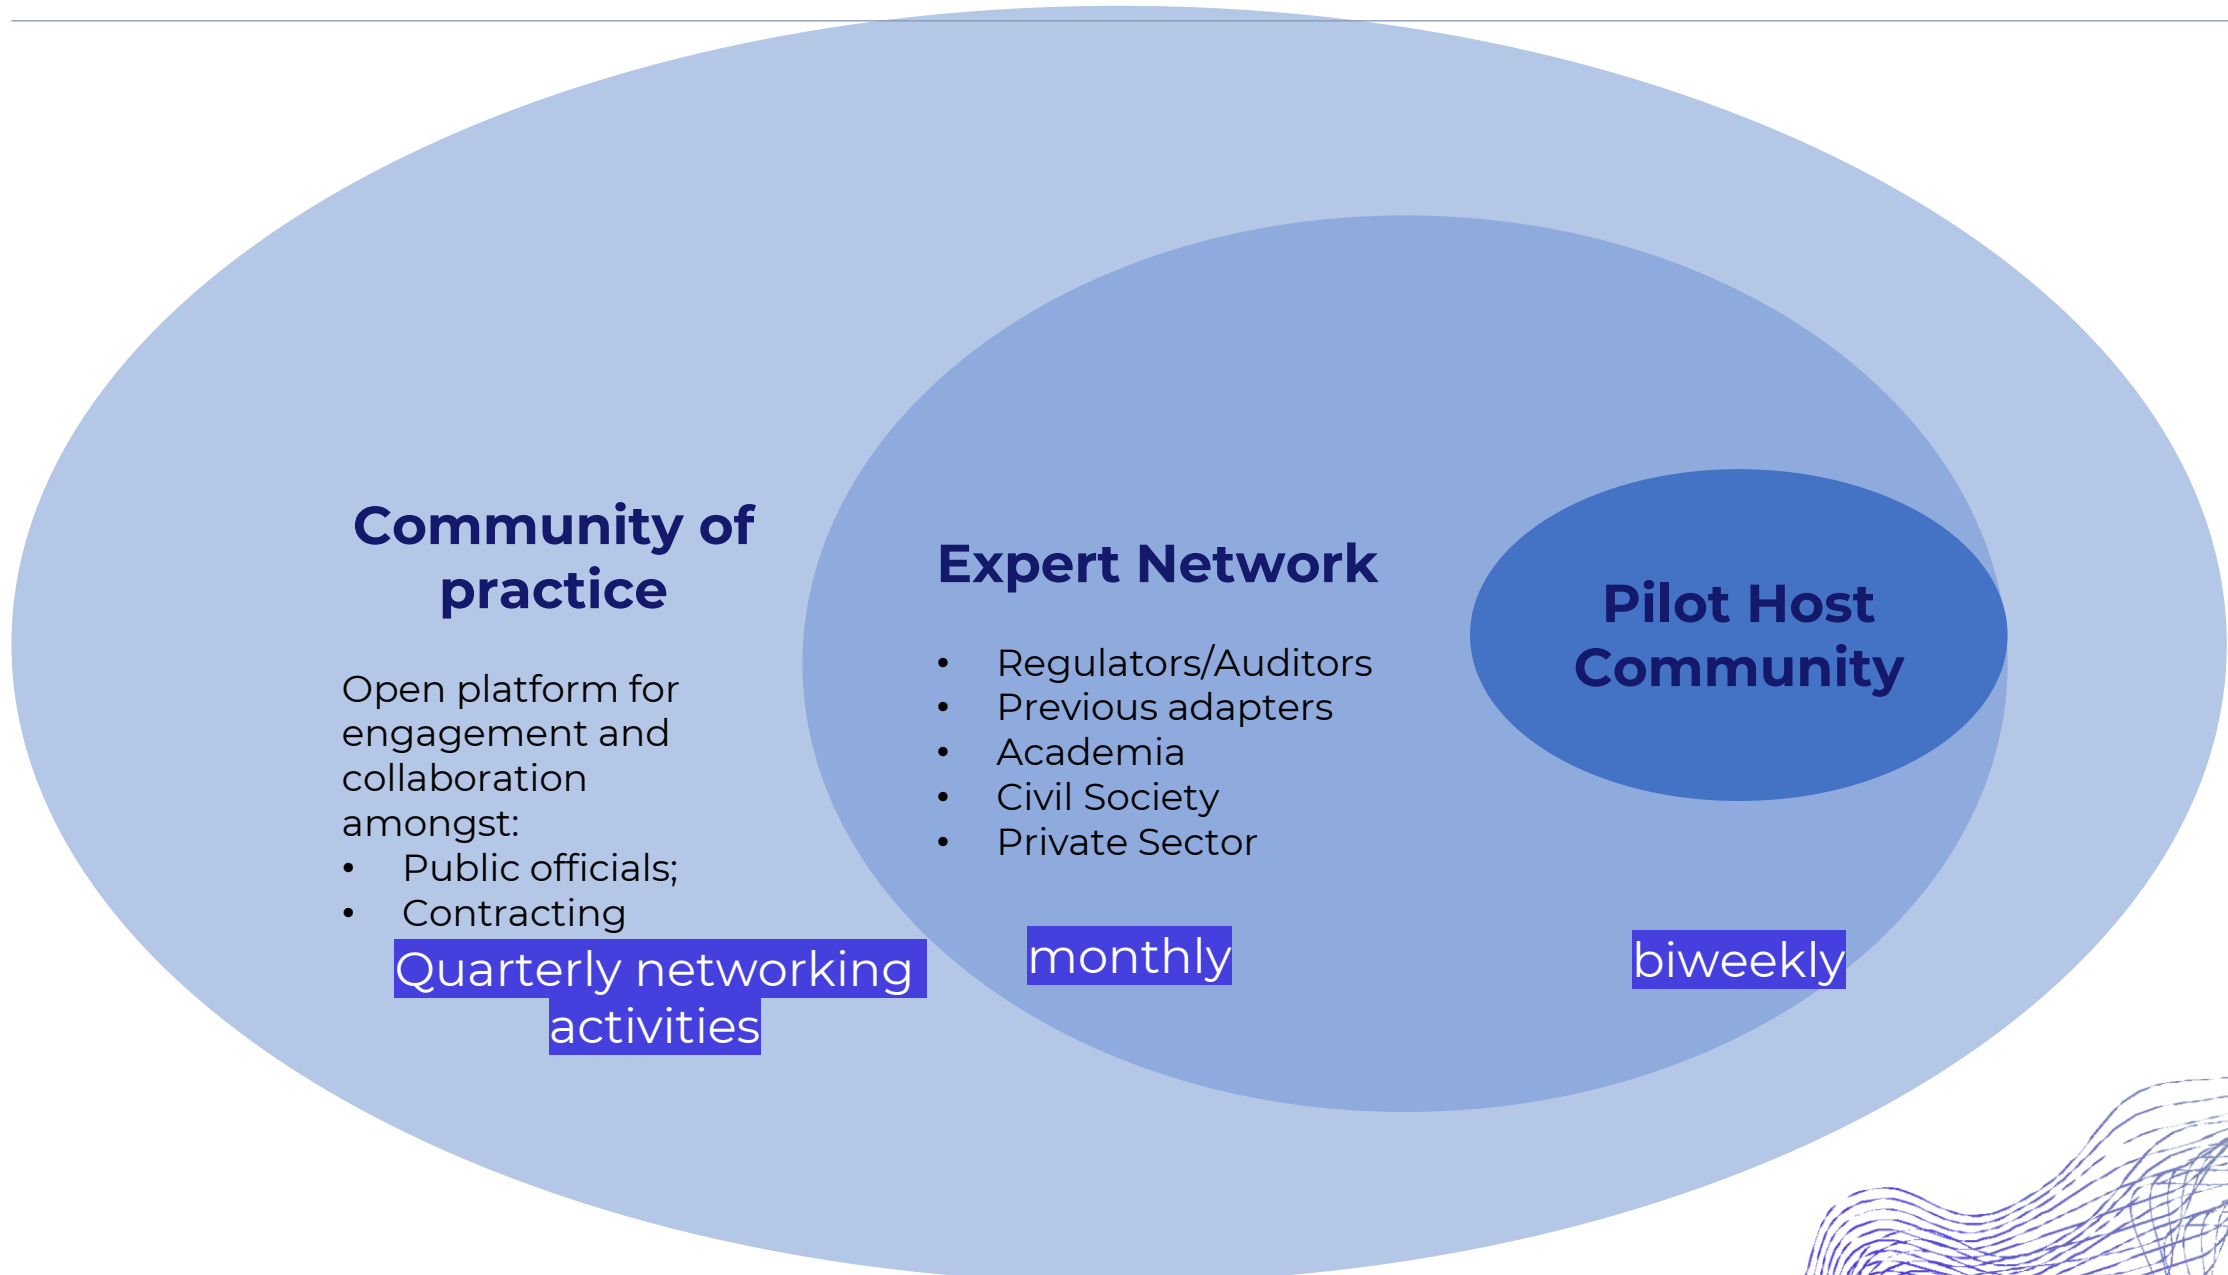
Community of practice

Open platform for engagement and collaboration amongst:
• Public officials;
• Contracting

Quarterly networking activities

Expert Network

• Regulators/Auditors
• Previous adapters
• Academia
• Civil Society
• Private Sector

monthly

Pilot Host Community

biweekly